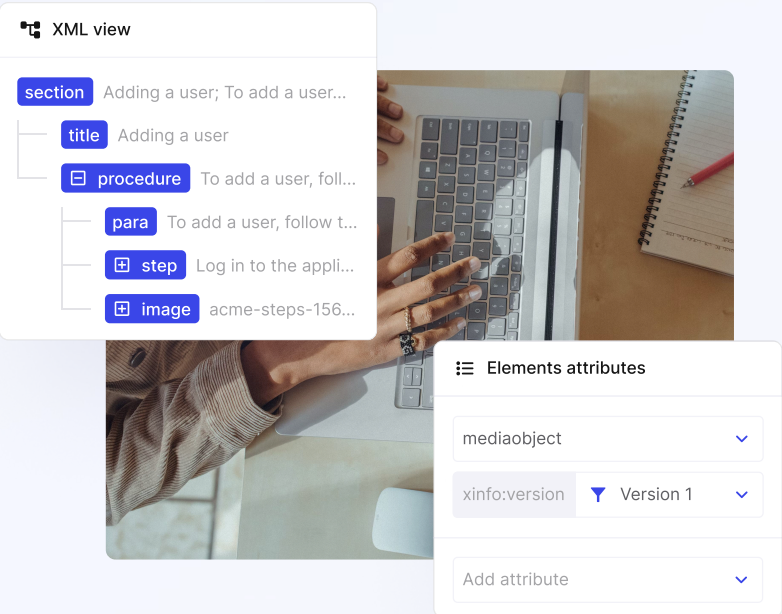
XML view

section Adding a user; To add a user...

title Adding a user

procedure To add a user, foll...

para To add a user, follow t...

step Log in to the appli...

image acme-steps-156...

Elements attributes

mediaobject

xinfo:version

Version 1

Add attribute